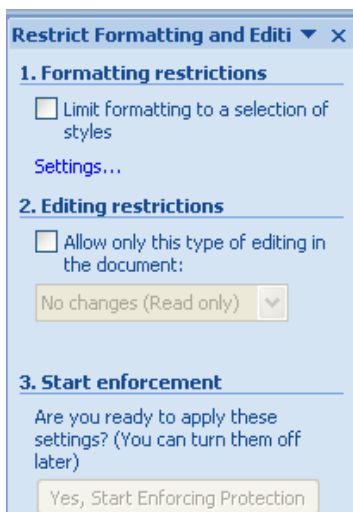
Restrict Formatting and Editi ▼ ×

1. Formatting restrictions

Limit formatting to a selection of styles

Settings...

2. Editing restrictions

Allow only this type of editing in the document:

No changes (Read only)

3. Start enforcement

Are you ready to apply these settings? (You can turn them off later)

Yes, Start Enforcing Protection